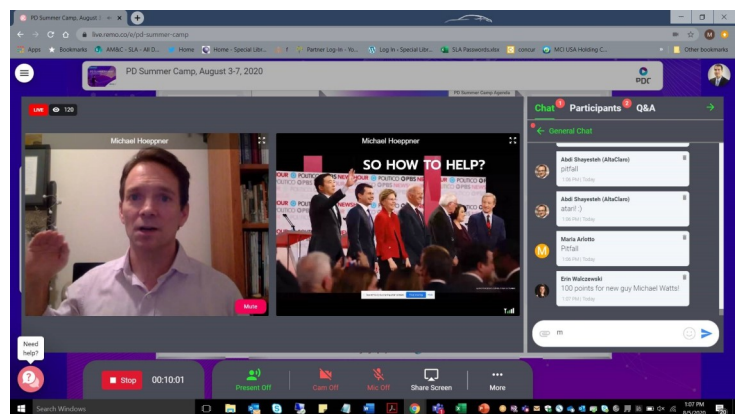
PD Summer Camp, August
live.remo.co/e/pd-summer-camp
Apps Bookmarks AMNC - SLA - All D... Home Home - Special Libr... Partner Log-In - Yo... Log In - Special Libr... SLA Passwords.xlsx concur MCI USA Holding C... Other bookmarks
PD Summer Camp, August 3-7, 2020
PDC
LIVE 120
Michael Hoeppner
Michael Hoeppner
SO HOW TO HELP?
POLITICO PBS NEWSHOUR
More
Chat Participants Q&A
General Chat
Abdi Shayesteh (AltaClaro)
pitfall
1:06 PM | Today
Abdi Shayesteh (AltaClaro)
atari! :)
1:06 PM | Today
Abdi Shayesteh (AltaClaro)
Atari
1:06 PM | Today
Maria Ariotto
Pitfall
1:06 PM | Today
Erin Walczewski
100 points for new guy Michael Watts!
1:07 PM | Today
m
Need help?
Stop 00:10:01
Present Off
Cam Off
Mic Off
Share Screen
More
Search Windows
1:07 PM
8/5/2020